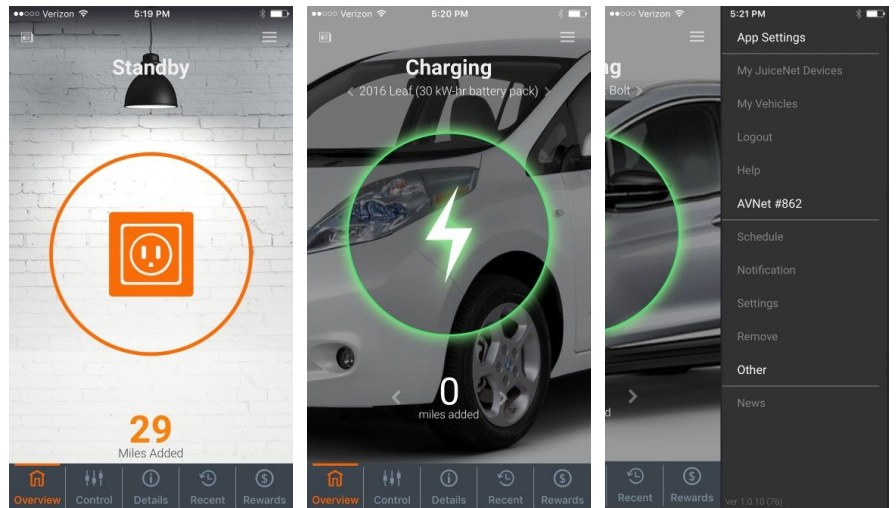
●●○○○ Verizon 5:19 PM

Standby

29
Miles Added

Overview Control Details Recent Rewards

●●○○○ Verizon 5:20 PM

Charging
‹ 2016 Leaf (30 kW-hr battery pack) ›

0
miles added

Overview Control Details Recent Rewards

●●○○○ Verizon 5:21 PM

ng
Bolt

d

Recent Rewards

App Settings
My JuiceNet Devices
My Vehicles
Logout
Help
AVNet #862
Schedule
Notification
Settings
Remove
Other
News

ver 1.0.10 (76)